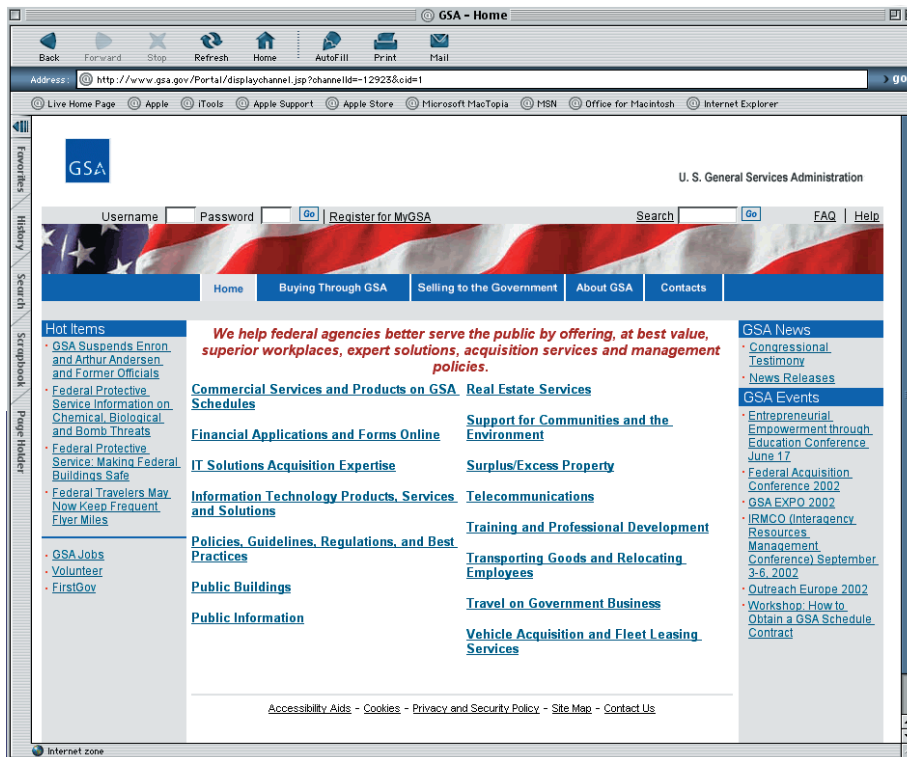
GSA – Home

Back Forward Stop Refresh Home AutoFill Print Mail

Address: http://www.gsa.gov/Portal/displaychannel.jsp?channelId=-12923&cid=1

go

Live Home Page Apple iTools Apple Support Apple Store Microsoft MacTopia MSN Office for Macintosh Internet Explorer

Favorites History Search Scrapbook Page Holder

GSA

U. S. General Services Administration

Username Password Go | Register for MyGSA

Search Go FAQ | Help

Home Buying Through GSA Selling to the Government About GSA Contacts

Hot Items

GSA Suspends Enron and Arthur Andersen and Former Officials

Federal Protective Service Information on Chemical, Biological and Bomb Threats

Federal Protective Service: Making Federal Buildings Safe

Federal Travelers May Now Keep Frequent Flyer Miles

GSA Jobs

Volunteer

FirstGov

We help federal agencies better serve the public by offering, at best value, superior workplaces, expert solutions, acquisition services and management policies.

Commercial Services and Products on GSA Schedules

Financial Applications and Forms Online

IT Solutions Acquisition Expertise

Information Technology Products, Services and Solutions

Policies, Guidelines, Regulations, and Best Practices

Public Buildings

Public Information

Real Estate Services

Support for Communities and the Environment

Surplus/Excess Property

Telecommunications

Training and Professional Development

Transporting Goods and Relocating Employees

Travel on Government Business

Vehicle Acquisition and Fleet Leasing Services

GSA News

Congressional Testimony

News Releases

GSA Events

Entrepreneurial Empowerment through Education Conference June 17

Federal Acquisition Conference 2002

GSA EXPO 2002

IRMCO (Interagency Resources Management Conference) September 3-6, 2002

Outreach Europe 2002

Workshop: How to Obtain a GSA Schedule Contract

Accessibility Aids - Cookies - Privacy and Security Policy - Site Map - Contact Us

Internet zone